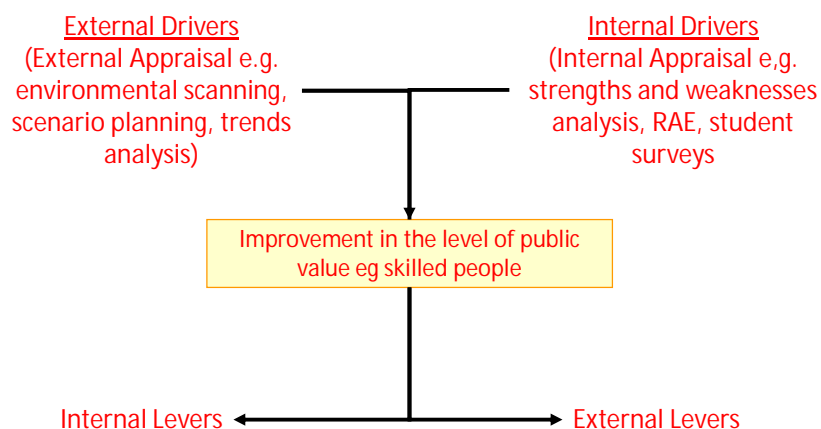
External Drivers
(External Appraisal e.g. environmental scanning, scenario planning, trends analysis)

Internal Drivers
(Internal Appraisal e,g. strengths and weaknesses analysis, RAE, student surveys

Improvement in the level of public value eg skilled people

Internal Levers

External Levers